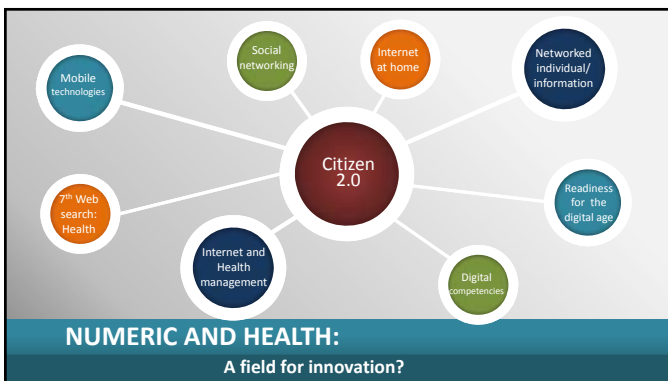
Mobile technologies

Social networking

Internet at home

Networked individual/ information

Citizen 2.0

$7^{th}$ Web search: Health

Readiness for the digital age

Internet and Health management

Digital competencies

NUMERIC AND HEALTH:

A field for innovation?